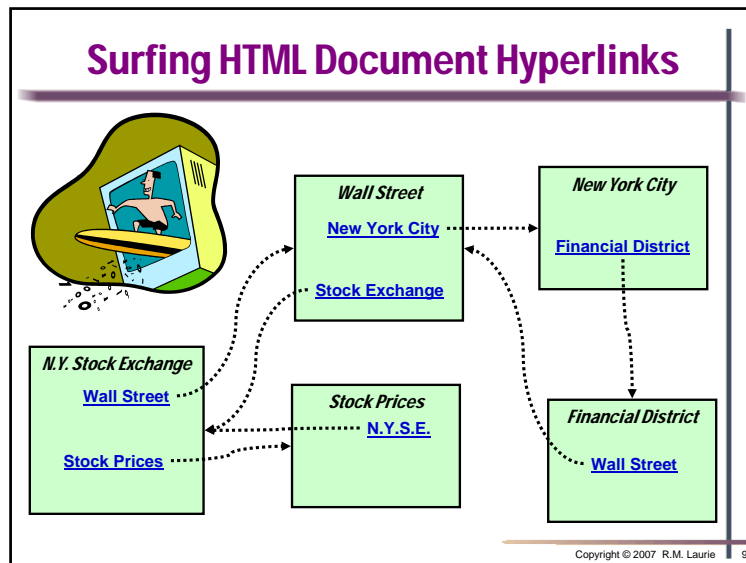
Surfing HTML Document Hyperlinks

Wall Street
New York City
Stock Exchange

New York City
Financial District

N.Y. Stock Exchange
Wall Street
Stock Prices

Stock Prices
N.Y.S.E.

Financial District
Wall Street

Copyright © 2007 R.M. Laurie